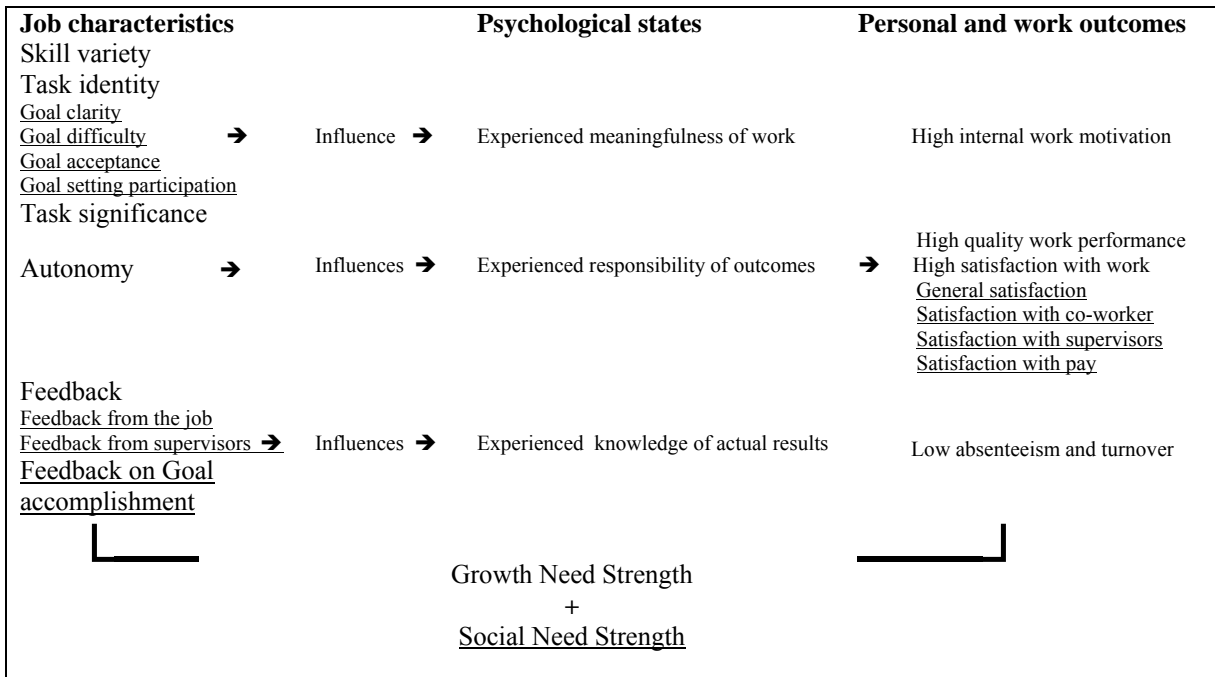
Job characteristics

Skill variety
Task identity
Goal clarity
Goal difficulty ➔
Goal acceptance
Goal setting participation
Task significance

Autonomy ➔

Feedback
Feedback from the job
Feedback from supervisors ➔
Feedback on Goal accomplishment

Psychological states

Influence ➔ Experienced meaningfulness of work

Influences ➔ Experienced responsibility of outcomes

Influences ➔ Experienced knowledge of actual results

Personal and work outcomes

High internal work motivation

➔ High quality work performance
High satisfaction with work
General satisfaction
Satisfaction with co-worker
Satisfaction with supervisors
Satisfaction with pay

Low absenteeism and turnover

Growth Need Strength
+
Social Need Strength